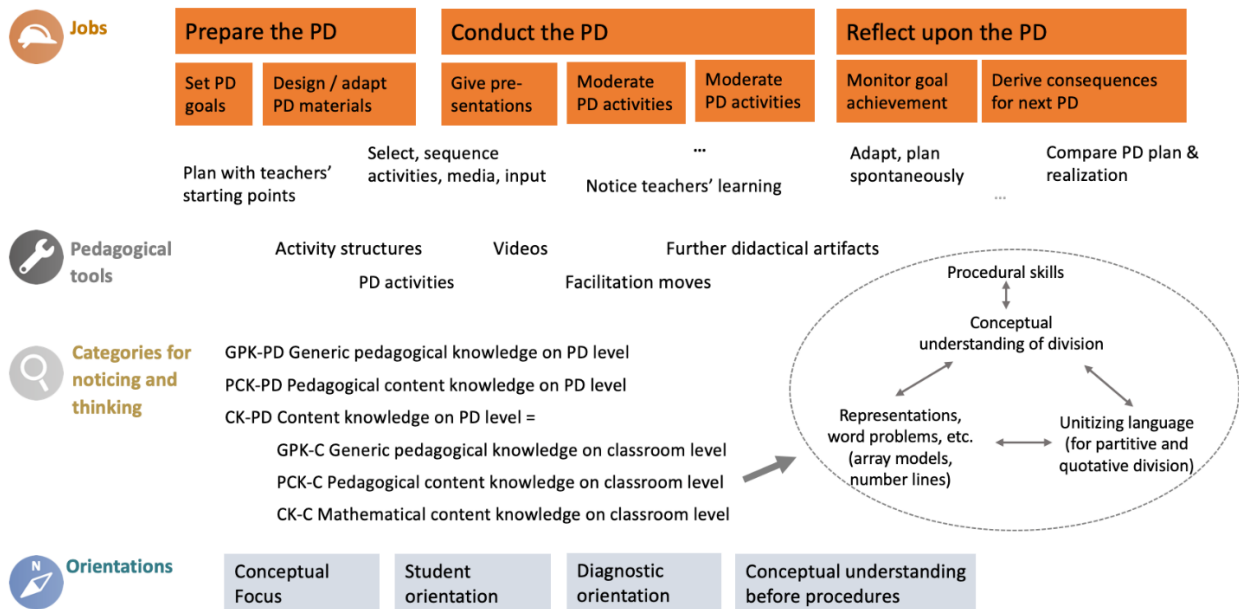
Jobs

Prepare the PD

Set PD goals

Design / adapt PD materials

Conduct the PD

Give presentations

Moderate PD activities

Moderate PD activities

Reflect upon the PD

Monitor goal achievement

Derive consequences for next PD

Plan with teachers' starting points

Select, sequence activities, media, input

...

Notice teachers' learning

Adapt, plan spontaneously

Compare PD plan & realization

...

Pedagogical tools

Activity structures

Videos

Further didactical artifacts

PD activities

Facilitation moves

Categories for noticing and thinking

GPK-PD Generic pedagogical knowledge on PD level

PCK-PD Pedagogical content knowledge on PD level

CK-PD Content knowledge on PD level =

GPK-C Generic pedagogical knowledge on classroom level

PCK-C Pedagogical content knowledge on classroom level

CK-C Mathematical content knowledge on classroom level

Procedural skills

Conceptual understanding of division

Representations, word problems, etc. (array models, number lines)

Unitizing language (for partitive and quotative division)

Orientations

N

Conceptual Focus

Student orientation

Diagnostic orientation

Conceptual understanding before procedures